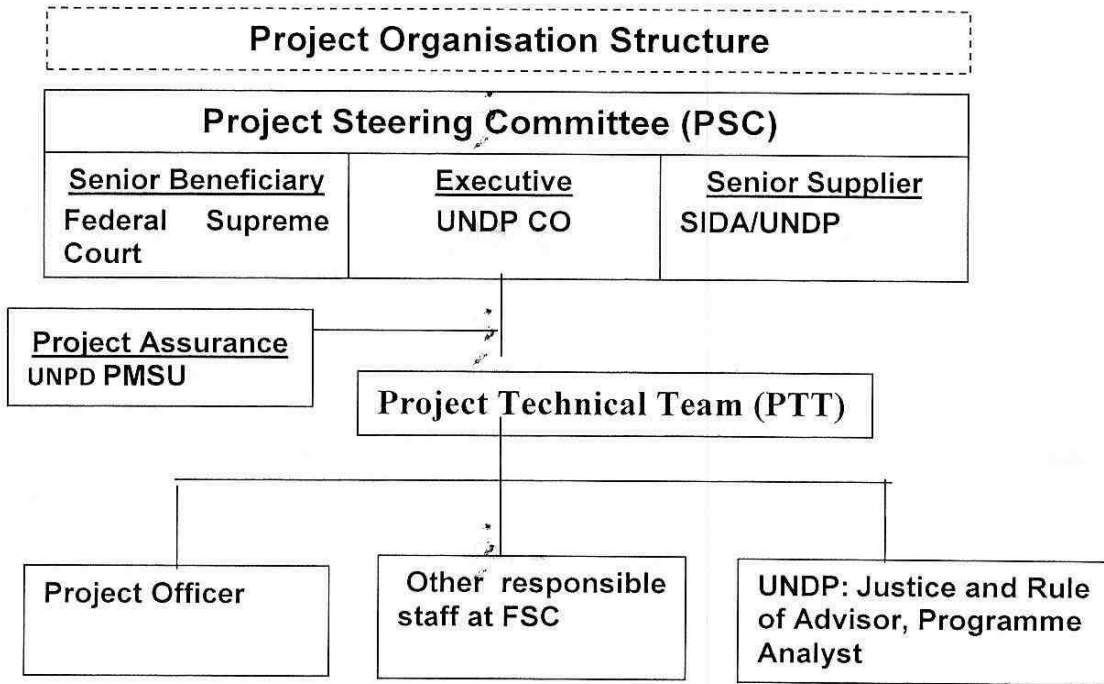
Project Organisation Structure

Project Steering Committee (PSC)

Senior Beneficiary
Federal Supreme Court

Executive
UNDP CO

Senior Supplier
SIDA/UNDP

Project Assurance
UNPD PMSU

Project Technical Team (PTT)

Project Officer

Other responsible staff at FSC

UNDP: Justice and Rule of Advisor, Programme Analyst